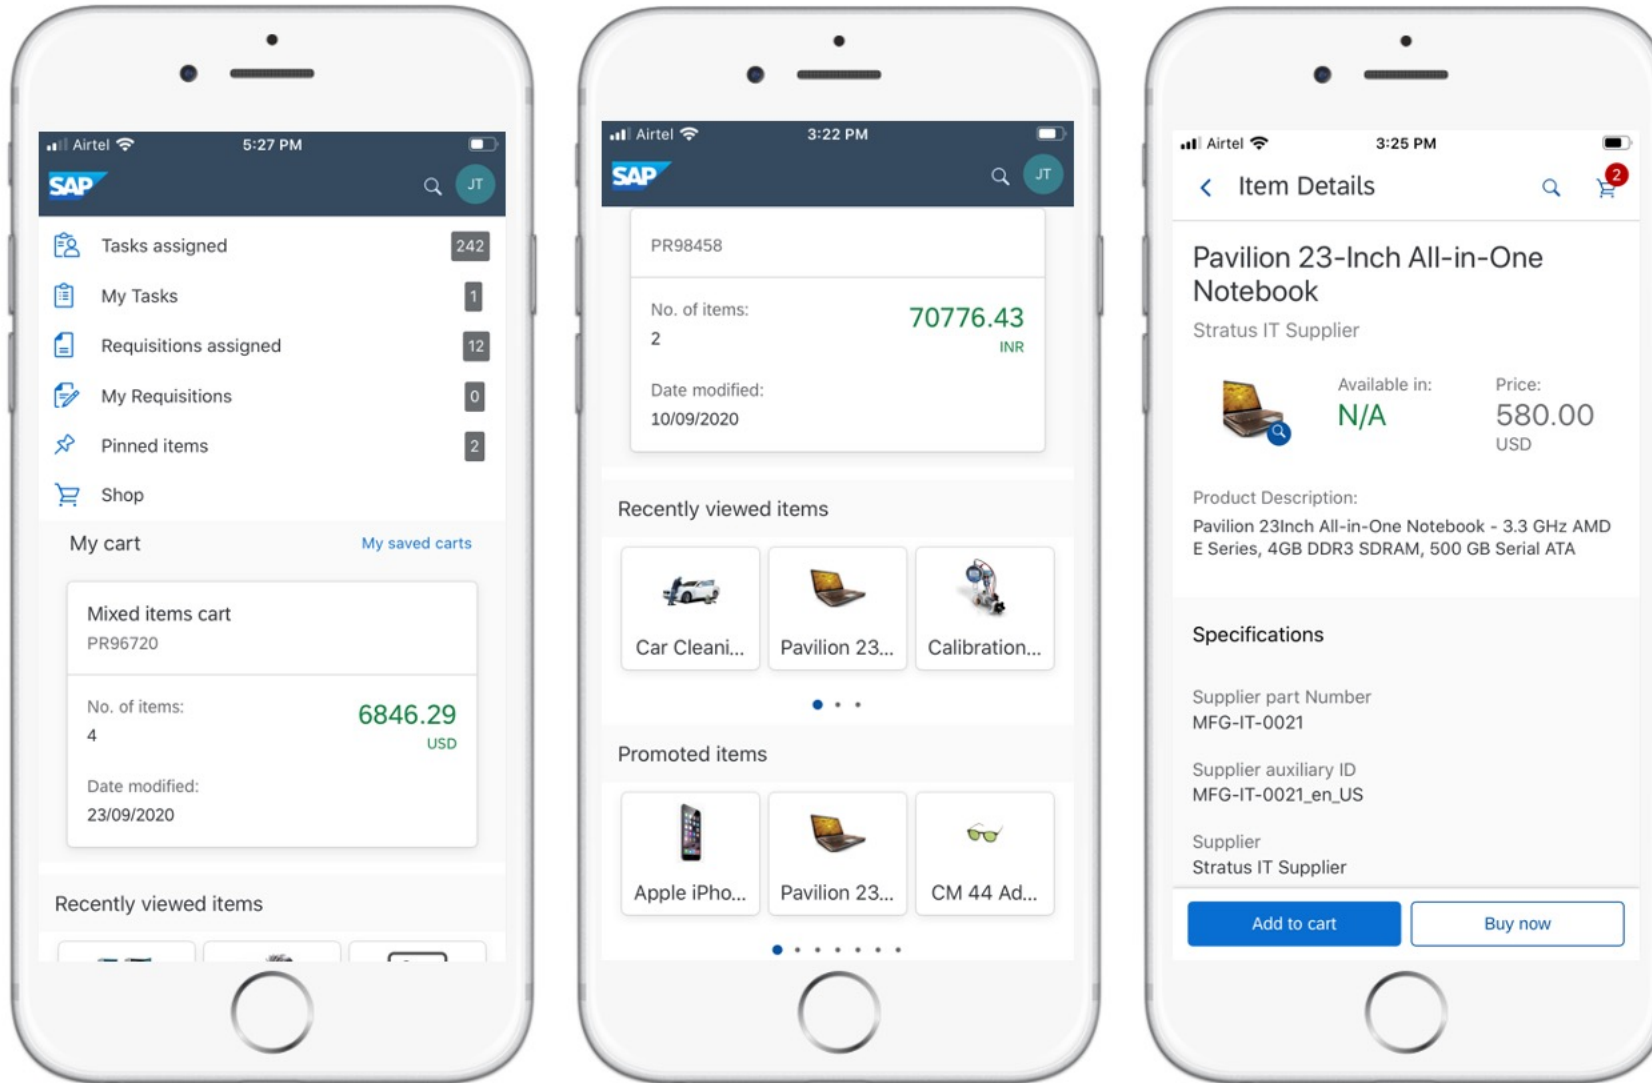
Airtel 5:27 PM

SAP JT

Tasks assigned 242

My Tasks 1

Requisitions assigned 12

My Requisitions 0

Pinned items 2

Shop

My cart My saved carts

Mixed items cart
PR96720

No. of items:
4

6846.29
USD

Date modified:
23/09/2020

Recently viewed items

Airtel 3:22 PM

SAP JT

PR98458

No. of items:
2

70776.43
INR

Date modified:
10/09/2020

Recently viewed items

Car Cleani...

Pavilion 23...

Calibration...

Promoted items

Apple iPho...

Pavilion 23...

CM 44 Ad...

Airtel 3:25 PM

Item Details

2

Pavilion 23-Inch All-in-One Notebook

Stratus IT Supplier

Available in:
N/A

Price:
580.00
USD

Product Description:
Pavilion 23Inch All-in-One Notebook - 3.3 GHz AMD E Series, 4GB DDR3 SDRAM, 500 GB Serial ATA

Specifications

Supplier part Number
MFG-IT-0021

Supplier auxiliary ID
MFG-IT-0021_en_US

Supplier
Stratus IT Supplier

Add to cart

Buy now